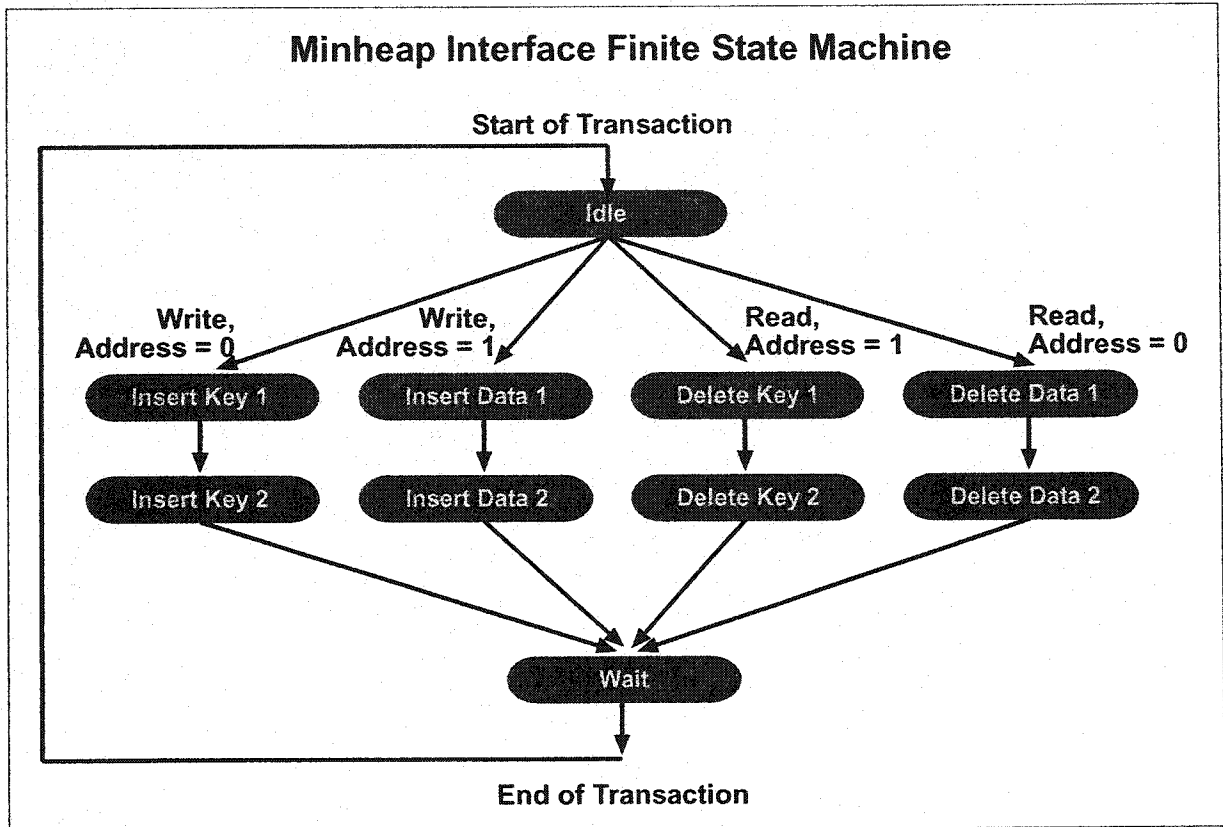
Minheap Interface Finite State Machine

Start of Transaction

Idle

Write, Address = 0

Write, Address = 1

Read, Address = 1

Read, Address = 0

Insert Key 1

Insert Data 1

Delete Key 1

Delete Data 1

Insert Key 2

Insert Data 2

Delete Key 2

Delete Data 2

Wait

End of Transaction